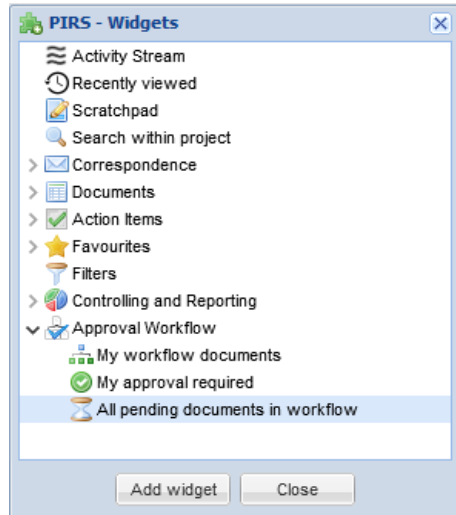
PIRS - Widgets

Activity Stream
Recently viewed
Scratchpad
Search within project
Correspondence
Documents
Action Items
Favourites
Filters
Controlling and Reporting
Approval Workflow
My workflow documents
My approval required
All pending documents in workflow

Add widget
Close